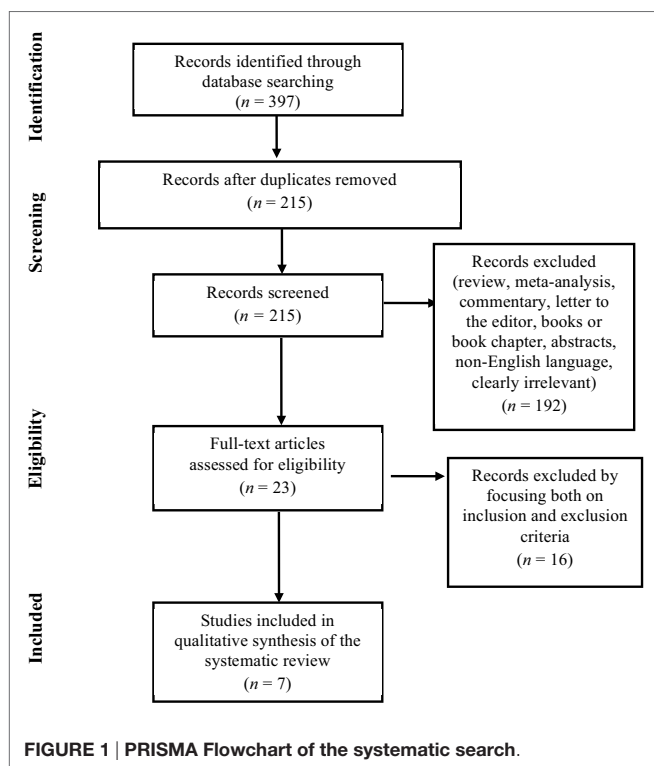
Identification

Records identified through database searching ($n$ = 397)

Screening

Records after duplicates removed ($n$ = 215)

Records screened ($n$ = 215)

Records excluded (review, meta-analysis, commentary, letter to the editor, books or book chapter, abstracts, non-English language, clearly irrelevant) ($n$ = 192)

Eligibility

Full-text articles assessed for eligibility ($n$ = 23)

Records excluded by focusing both on inclusion and exclusion criteria ($n$ = 16)

Included

Studies included in qualitative synthesis of the systematic review ($n$ = 7)

FIGURE 1 | PRISMA Flowchart of the systematic search.